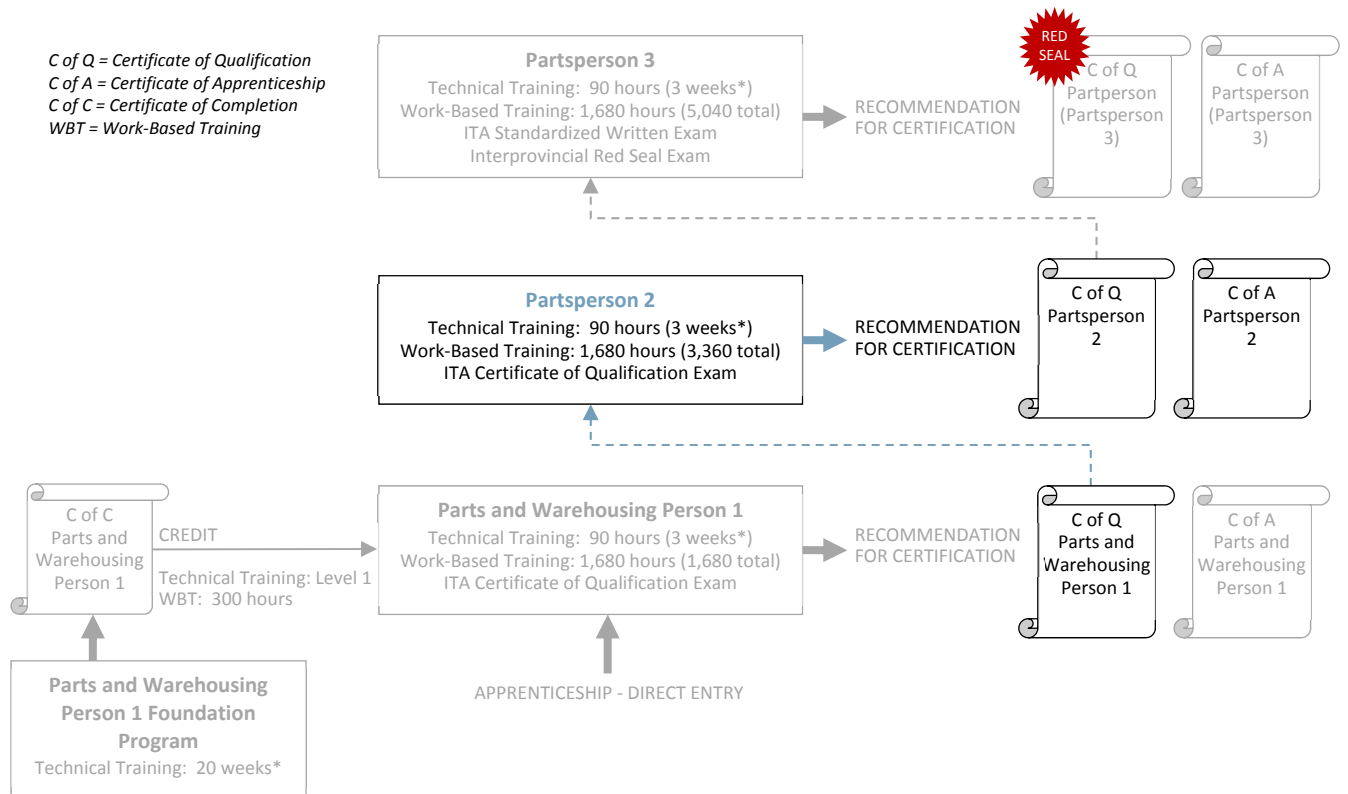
C of Q = Certificate of Qualification
C of A = Certificate of Apprenticeship
C of C = Certificate of Completion
WBT = Work-Based Training

Partsperson 3
Technical Training: 90 hours (3 weeks*)
Work-Based Training: 1,680 hours (5,040 total)
ITA Standardized Written Exam
Interprovincial Red Seal Exam

RECOMMENDATION FOR CERTIFICATION

RED SEAL

C of Q Partsperson (Partsperson 3)

C of A Partsperson (Partsperson 3)

Partsperson 2
Technical Training: 90 hours (3 weeks*)
Work-Based Training: 1,680 hours (3,360 total)
ITA Certificate of Qualification Exam

RECOMMENDATION FOR CERTIFICATION

C of Q Partsperson 2

C of A Partsperson 2

C of C Parts and Warehousing Person 1

CREDIT
Technical Training: Level 1
WBT: 300 hours

Parts and Warehousing Person 1
Technical Training: 90 hours (3 weeks*)
Work-Based Training: 1,680 hours (1,680 total)
ITA Certificate of Qualification Exam

RECOMMENDATION FOR CERTIFICATION

C of Q Parts and Warehousing Person 1

C of A Parts and Warehousing Person 1

Parts and Warehousing Person 1 Foundation Program
Technical Training: 20 weeks*

APPRENTICESHIP - DIRECT ENTRY